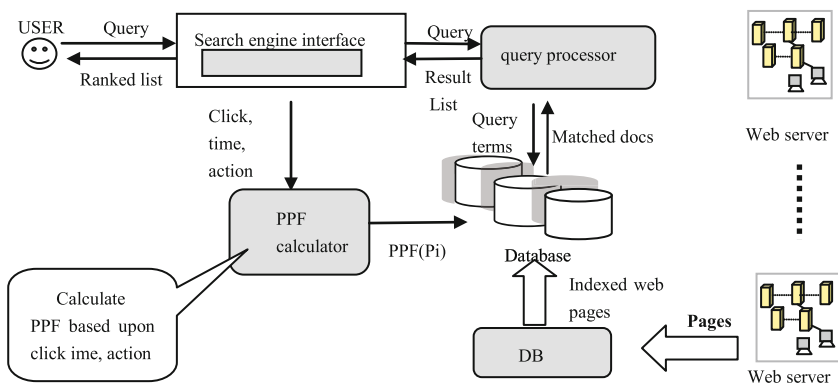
USER

Query

Ranked list

Search engine interface

Query

Result List

query processor

Click, time, action

Query terms

Matched docs

Web server

PPF calculator

PPF(Pi)

Database

Calculate PPF based upon click ime, action

Indexed web pages

DB

Pages

Web server